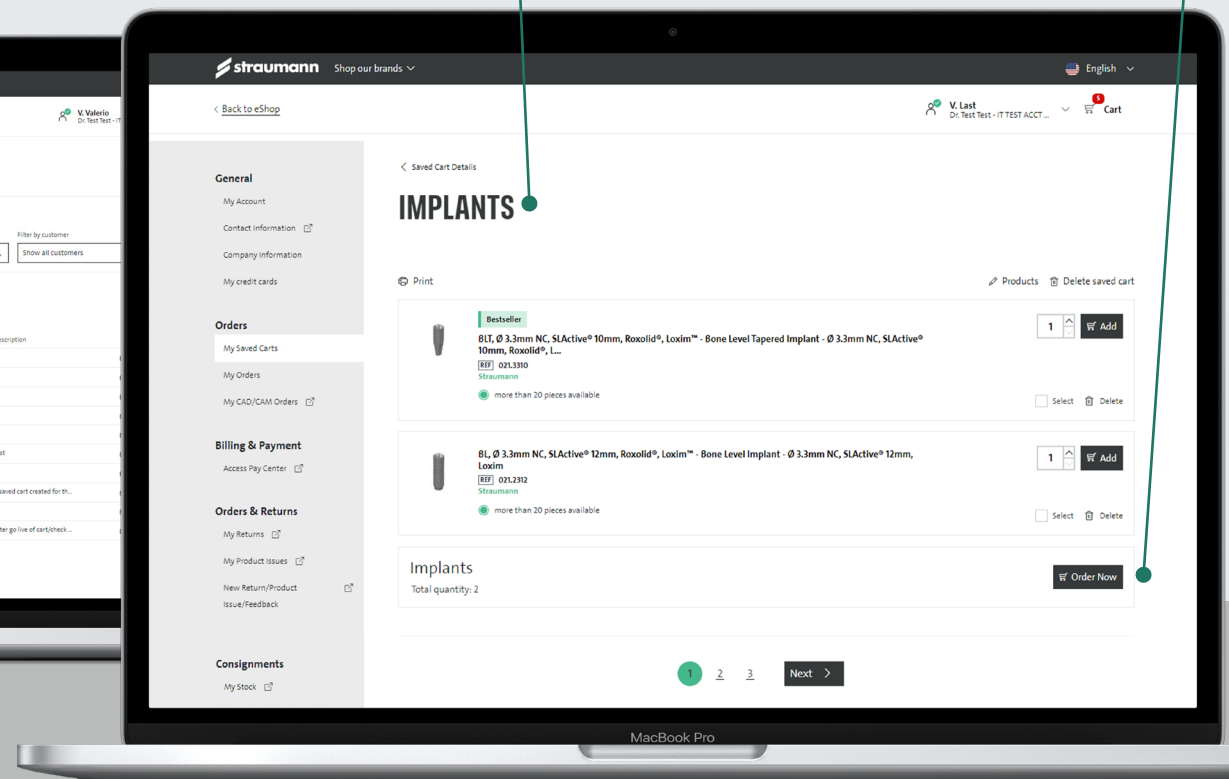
V. Valerio
Dr. Test Test - IT

Filter by customer
Show all customers

scription

st

saved cart created for th...

ter go live of cart/check...

straumann Shop our brands

English

< Back to eShop

V. Last
Dr. Test Test - IT TEST ACCT ...

5
Cart

General
My Account
Contact Information
Company Information
My credit cards

Orders
My Saved Carts
My Orders
My CAD/CAM Orders

Billing & Payment
Access Pay Center

Orders & Returns
My Returns
My Product Issues
New Return/Product Issue/Feedback

Consignments
My Stock

< Saved Cart Details

IMPLANTS

Print

Products Delete saved cart

Bestseller
BLT, Ø 3.3mm NC, SLActive® 10mm, Roxolid®, Loxim™ - Bone Level Tapered Implant - Ø 3.3mm NC, SLActive® 10mm, Roxolid®, L...
REF 021.3310
Straumann
more than 20 pieces available

1 Add

Select Delete

BL, Ø 3.3mm NC, SLActive® 12mm, Roxolid®, Loxim™ - Bone Level Implant - Ø 3.3mm NC, SLActive® 12mm, Loxim
REF 021.2312
Straumann
more than 20 pieces available

1 Add

Select Delete

Implants
Total quantity: 2

Order Now

1 2 3 Next >

MacBook Pro